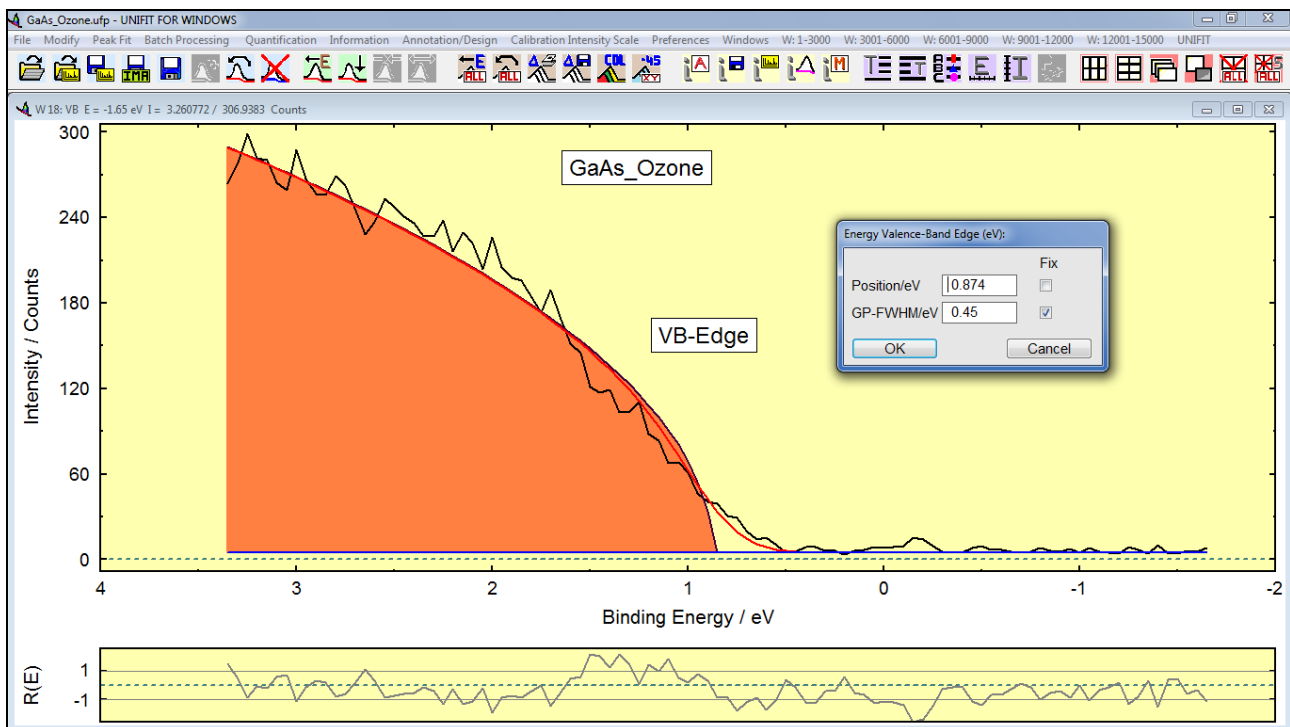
GaAs_Ozone.ufp - UNIFIT FOR WINDOWS

File Modify Peak Fit Batch Processing Quantification Information Annotation/Design Calibration Intensity Scale Preferences Windows W: 1-3000 W: 3001-6000 W: 6001-9000 W: 9001-12000 W: 12001-15000 UNIFIT

W 18: VB E = -1.65 eV I = 3.260772 / 306.9383 Counts

GaAs_Ozone

VB-Edge

Energy Valence-Band Edge (eV):

Fix

Position/eV 0.874

GP-FWHM/eV 0.45

OK Cancel

Intensity / Counts

300
240
180
120
60
0

4 3 2 1 0 -1 -2

Binding Energy / eV

R(E)

1
-1